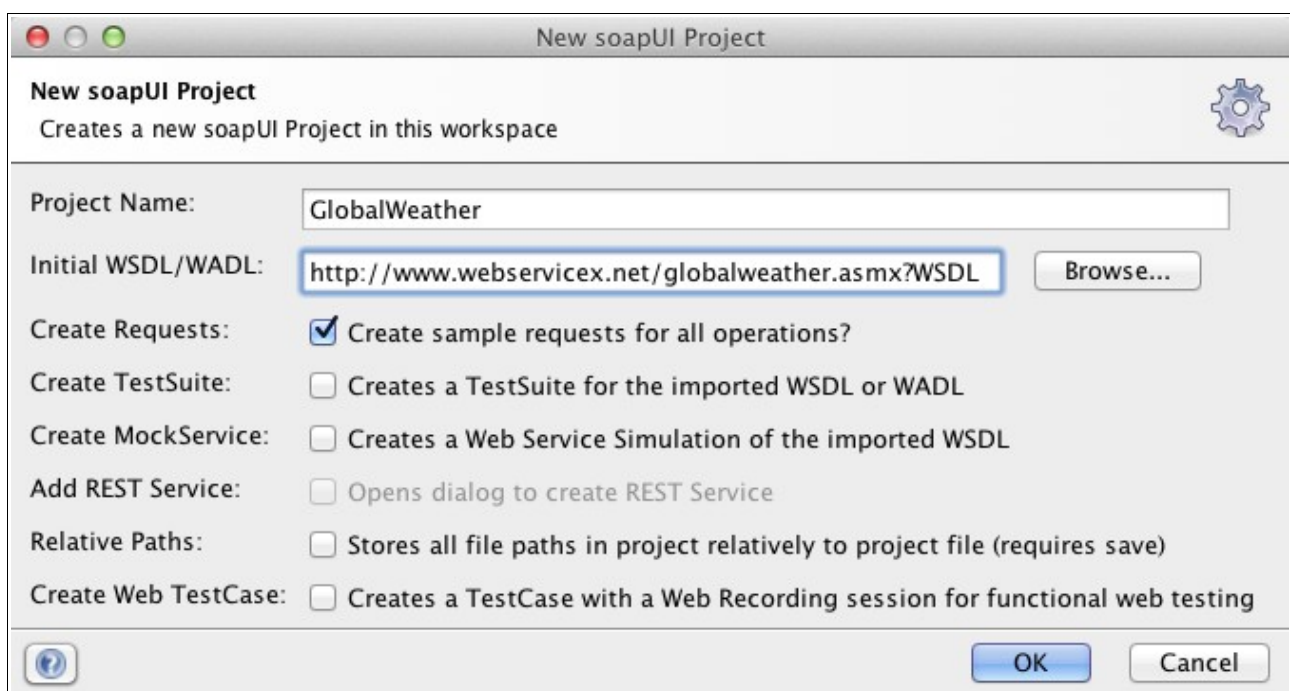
New soapUI Project

New soapUI Project
Creates a new soapUI Project in this workspace

Project Name: GlobalWeather

Initial WSDL/WADL: http://www.webservicex.net/globalweather.asmx?WSDL Browse...

Create Requests: Create sample requests for all operations?

Create TestSuite: Creates a TestSuite for the imported WSDL or WADL

Create MockService: Creates a Web Service Simulation of the imported WSDL

Add REST Service: Opens dialog to create REST Service

Relative Paths: Stores all file paths in project relatively to project file (requires save)

Create Web TestCase: Creates a TestCase with a Web Recording session for functional web testing

OK Cancel